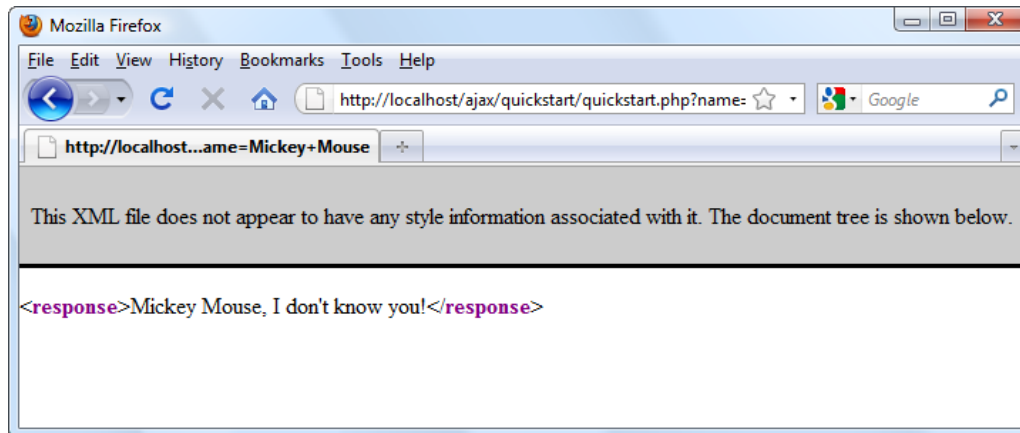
Mozilla Firefox

File Edit View History Bookmarks Tools Help

http://localhost/ajax/quickstart/quickstart.php?name=

Google

http://localhost...ame=Mickey+Mouse

This XML file does not appear to have any style information associated with it. The document tree is shown below.

<response>Mickey Mouse, I don't know you!</response>